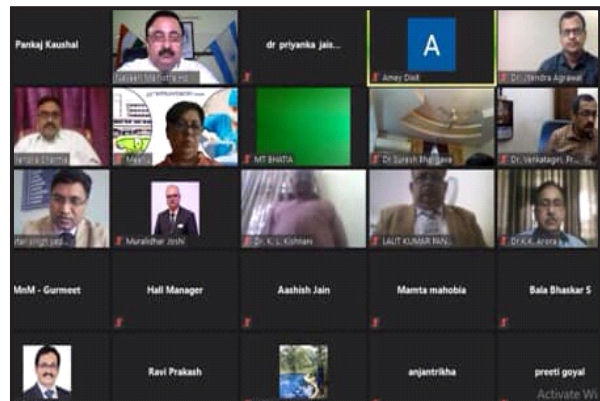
Pankaj Kaushal

Sakaleil Malhotra HD

dr priyanka jais...

A

Amey Dixit

Dr. Jitendra Agrawal

Sanjiva Sharma

Meena

MT BHATIA

Dr Suresh Bhargava

Dr. Venkatagiri, Fr...

Harsingh yad...

Muralidhar Joshi

Dr. K. L. Kishnani

LALIT KUMAR PAN...

Dr K.K. Arora

MnM - Gurmeet

Hall Manager

Aashish Jain

Mamta mahobia

Bala Bhaskar S

Ravi Prakash

anjantrikha

preeti goyal

Activate Wi